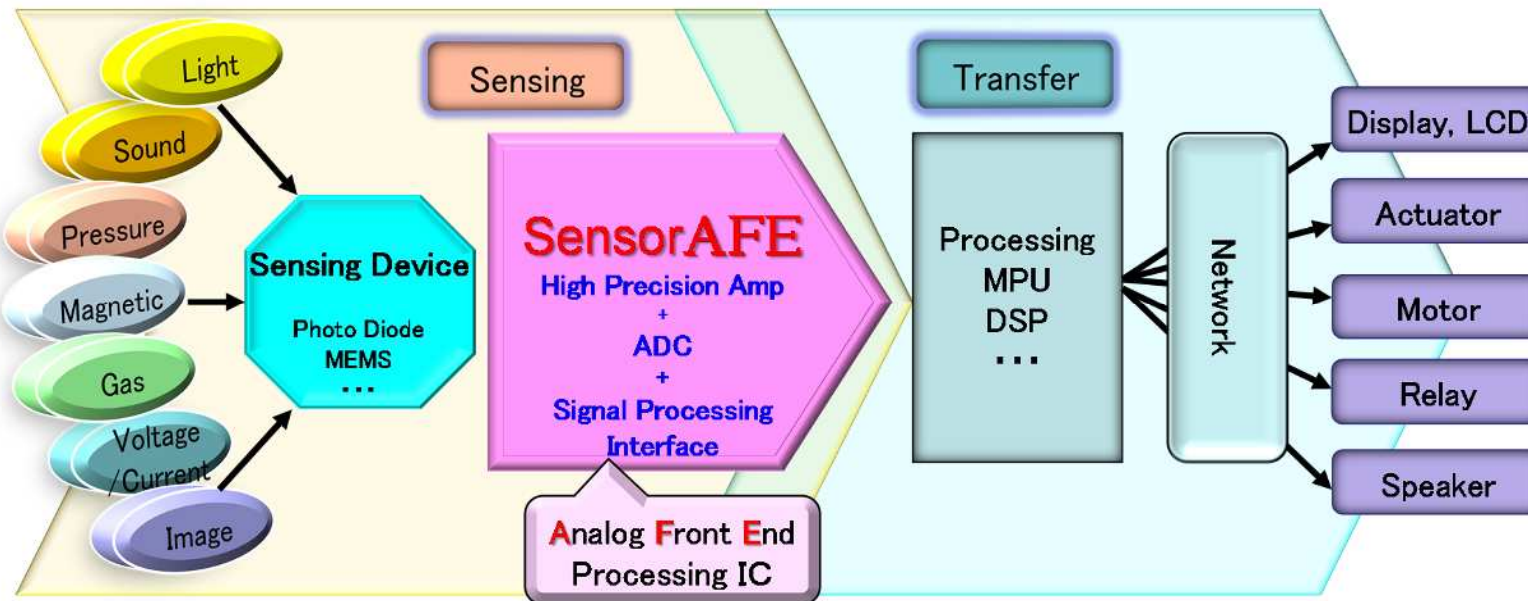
Light
Sound
Pressure
Magnetic
Gas
Voltage /Current
Image

Sensing

Sensing Device
Photo Diode
MEMS
...

SensorAFE
High Precision Amp
+
ADC
+
Signal Processing
Interface

Analog Front End
Processing IC

Transfer

Processing
MPU
DSP
...

Network

Display, LCD
Actuator
Motor
Relay
Speaker